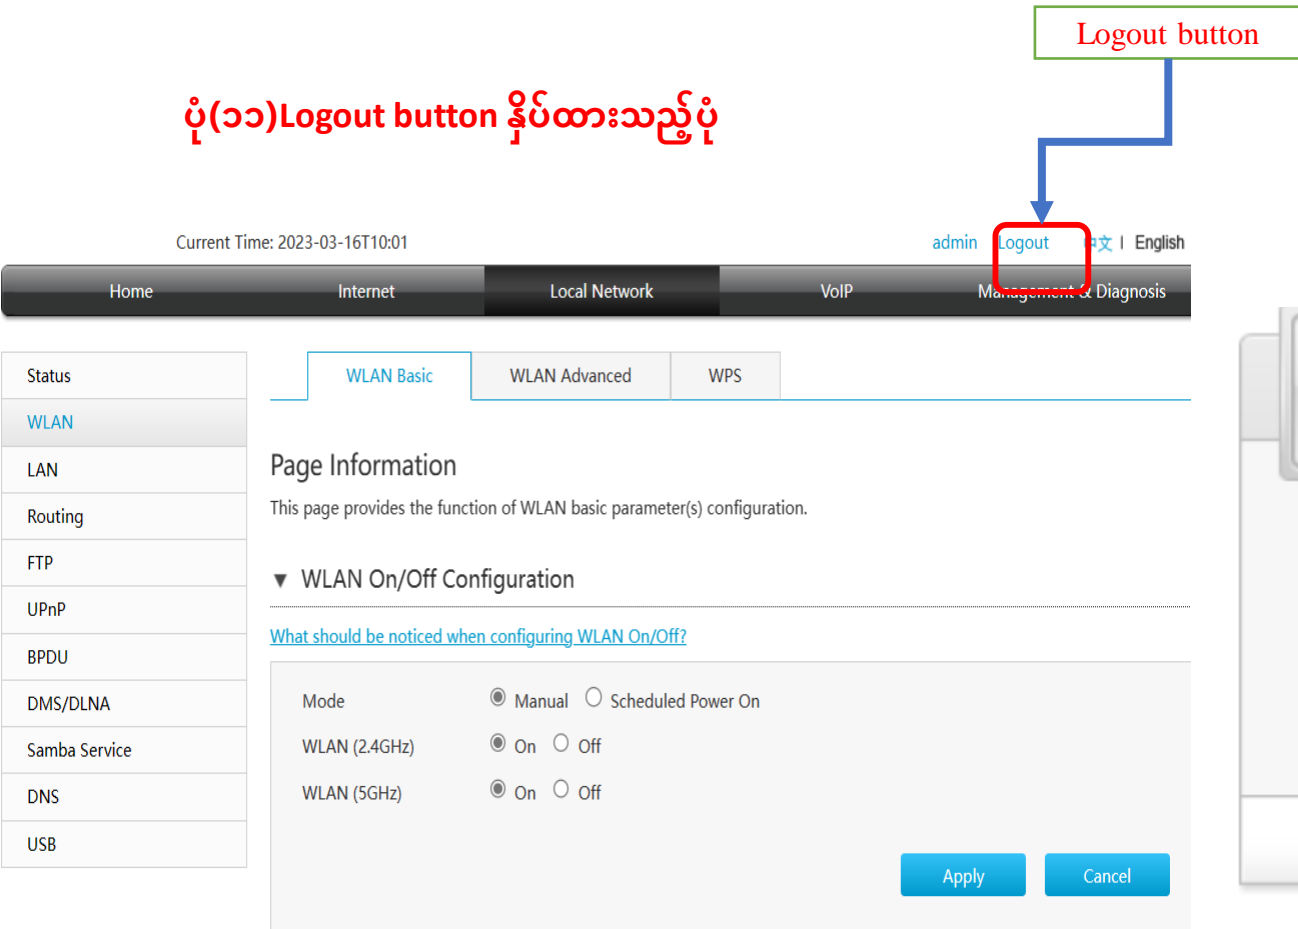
Logout button

ပုံ(၁၁)Logout button နှိပ်ထားသည့်ပုံ

Current Time: 2023-03-16T10:01

admin Logout 中文 | English

Home Internet Local Network VoIP Management & Diagnosis

Status
WLAN
LAN
Routing
FTP
UPnP
BPDU
DMS/DLNA
Samba Service
DNS
USB

WLAN Basic WLAN Advanced WPS

Page Information

This page provides the function of WLAN basic parameter(s) configuration.

▼ WLAN On/Off Configuration

What should be noticed when configuring WLAN On/Off?

Mode ◉ Manual ○ Scheduled Power On

WLAN (2.4GHz) ◉ On ○ Off

WLAN (5GHz) ◉ On ○ Off

Apply Cancel